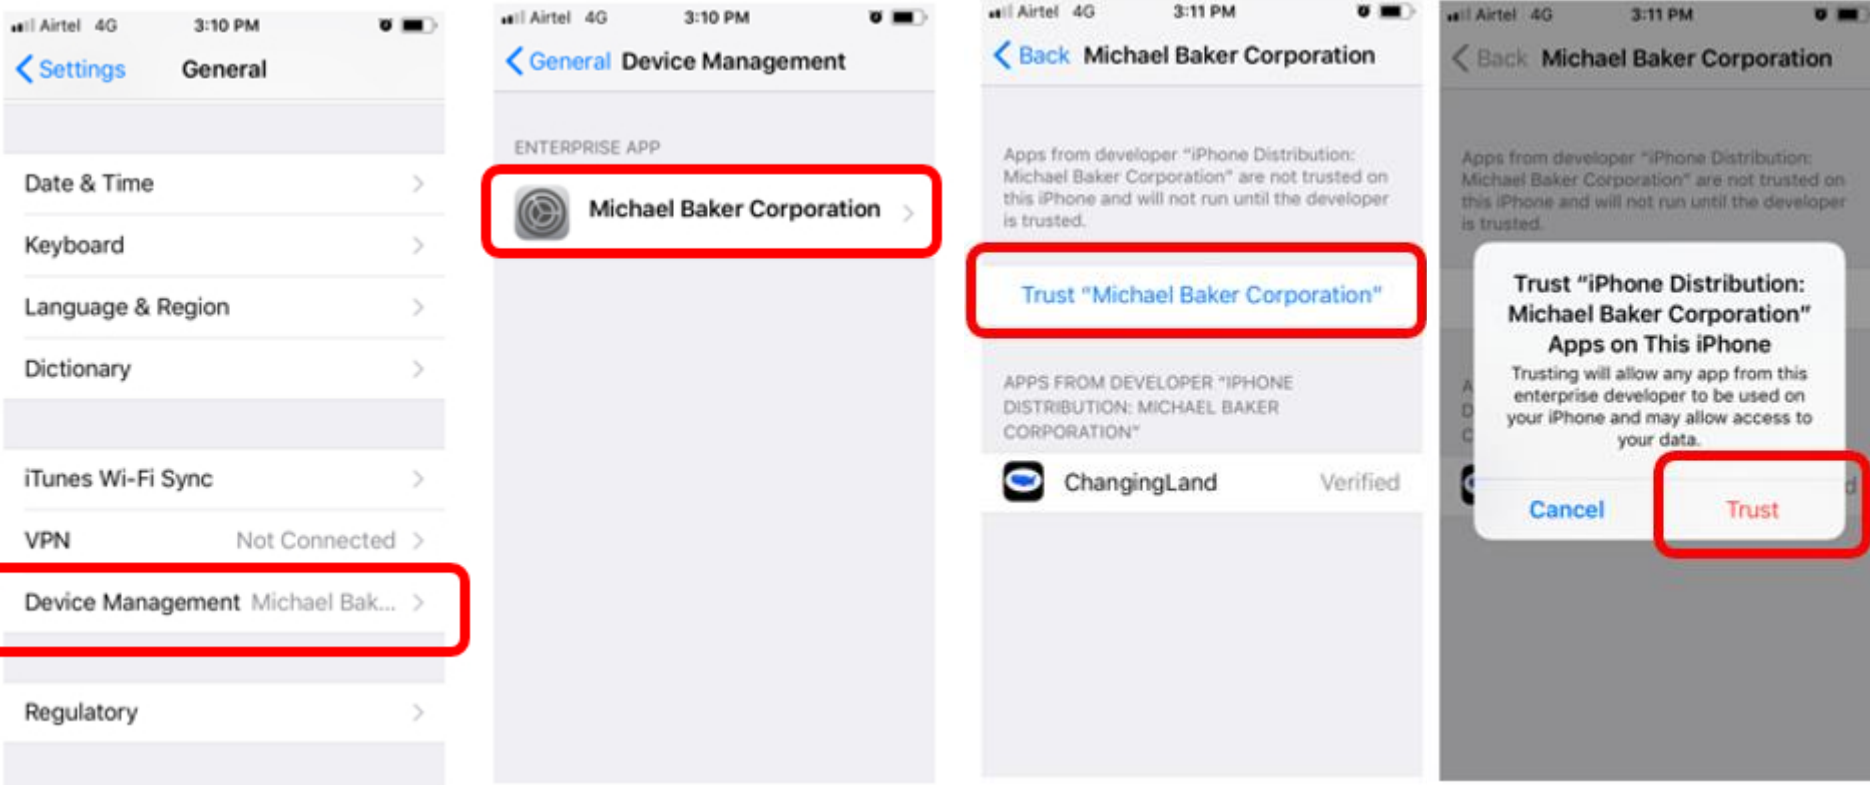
Airtel 4G 3:10 PM

Settings General

Date & Time

Keyboard

Language & Region

Dictionary

iTunes Wi-Fi Sync

VPN Not Connected

Device Management Michael Bak...

Regulatory

Airtel 4G 3:10 PM

General Device Management

ENTERPRISE APP

Michael Baker Corporation

Airtel 4G 3:11 PM

Back Michael Baker Corporation

Apps from developer "iPhone Distribution: Michael Baker Corporation" are not trusted on this iPhone and will not run until the developer is trusted.

Trust "Michael Baker Corporation"

APPS FROM DEVELOPER "IPHONE DISTRIBUTION: MICHAEL BAKER CORPORATION"

ChangingLand Verified

Airtel 4G 3:11 PM

Back Michael Baker Corporation

Apps from developer "iPhone Distribution: Michael Baker Corporation" are not trusted on this iPhone and will not run until the developer is trusted.

Trust "iPhone Distribution: Michael Baker Corporation" Apps on This iPhone

Trusting will allow any app from this enterprise developer to be used on your iPhone and may allow access to your data.

Cancel Trust